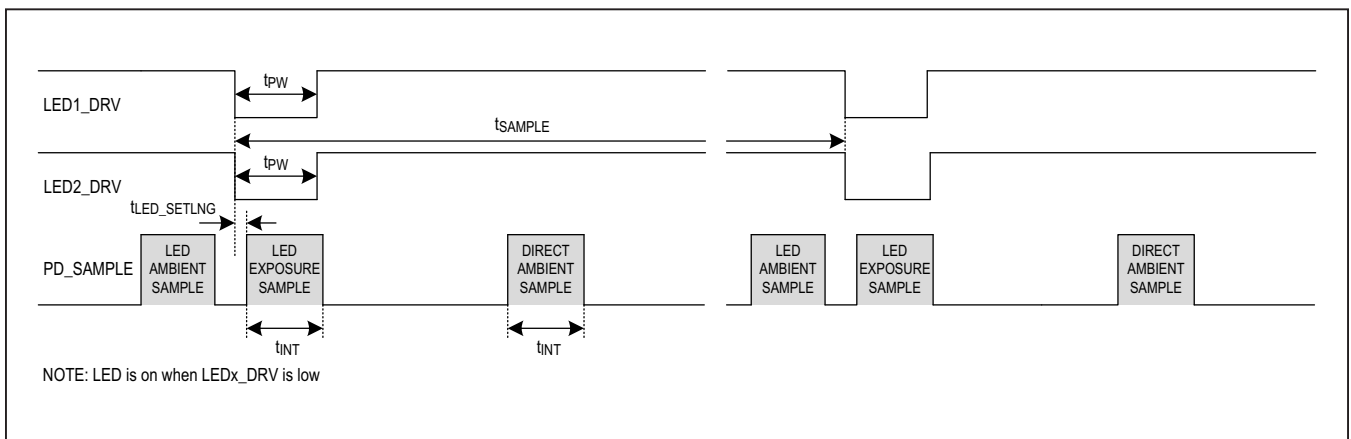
$t_{PW}$

LED1_DRV

$t_{SAMPLE}$

$t_{PW}$

LED2_DRV

$t_{LED\_SETLNG}$

PD_SAMPLE

LED AMBIENT SAMPLE

LED EXPOSURE SAMPLE

DIRECT AMBIENT SAMPLE

LED AMBIENT SAMPLE

LED EXPOSURE SAMPLE

DIRECT AMBIENT SAMPLE

$t_{INT}$

$t_{INT}$

NOTE: LED is on when LEDx_DRV is low